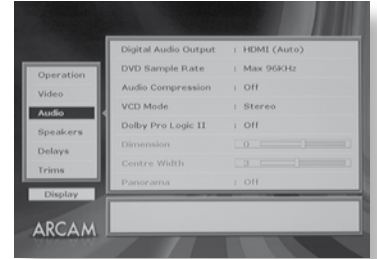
Operation
Video
Audio
Speakers
Delays
Trims

Display

ARCAM

Digital Audio Output : HDMI (Auto)
DVD Sample Rate : Max 96KHz
Audio Compression : Off
VCD Mode : Stereo
Dolby Pro Logic II : Off
Dimension : 0
Centre Width : 3
Panorama : Off